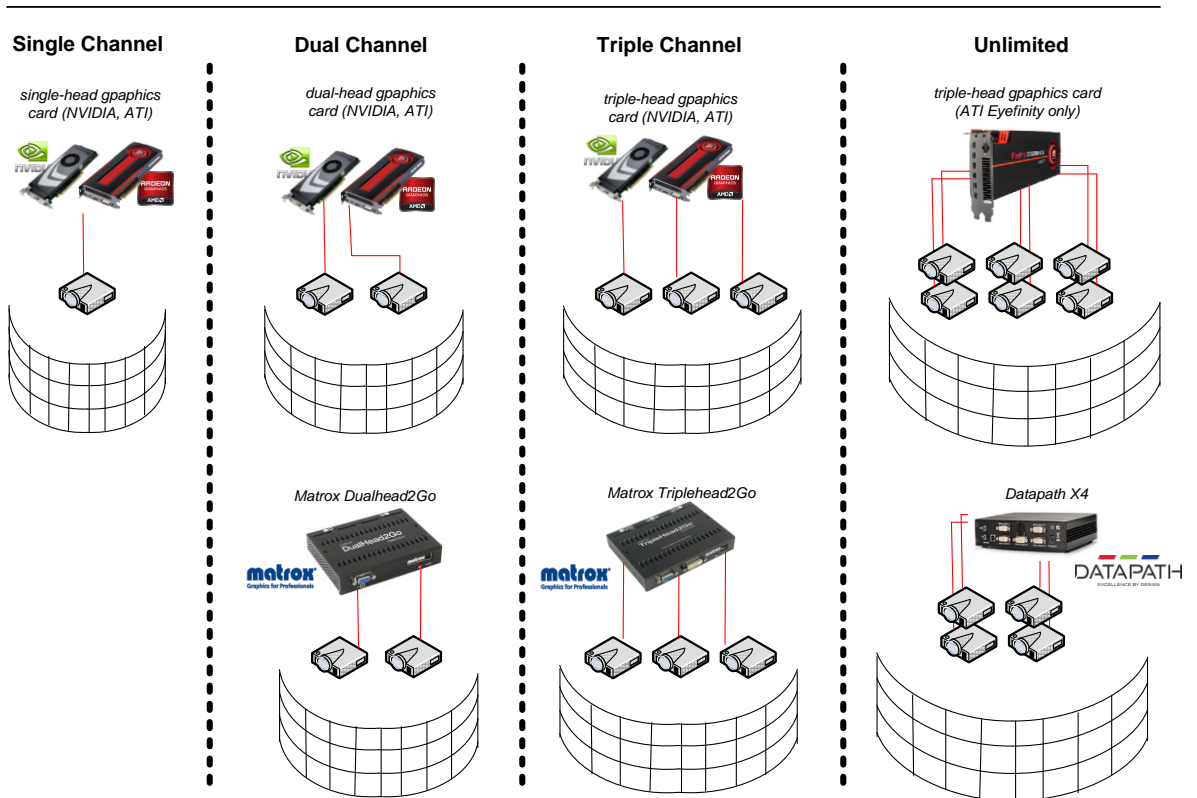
Single Channel

single-head gpaphics card (NVIDIA, ATI)

Dual Channel

dual-head gpaphics card (NVIDIA, ATI)

Matrox Dualhead2Go

matrox
Graphics for Professionals

DualHead2Go

Triple Channel

triple-head gpaphics card (NVIDIA, ATI)

Matrox Triplehead2Go

matrox
Graphics for Professionals

TripleHead2Go

Unlimited

triple-head gpaphics card (ATI Eyefinity only)

Datapath X4

DATAPATH
EXCELLENCE BY DESIGN